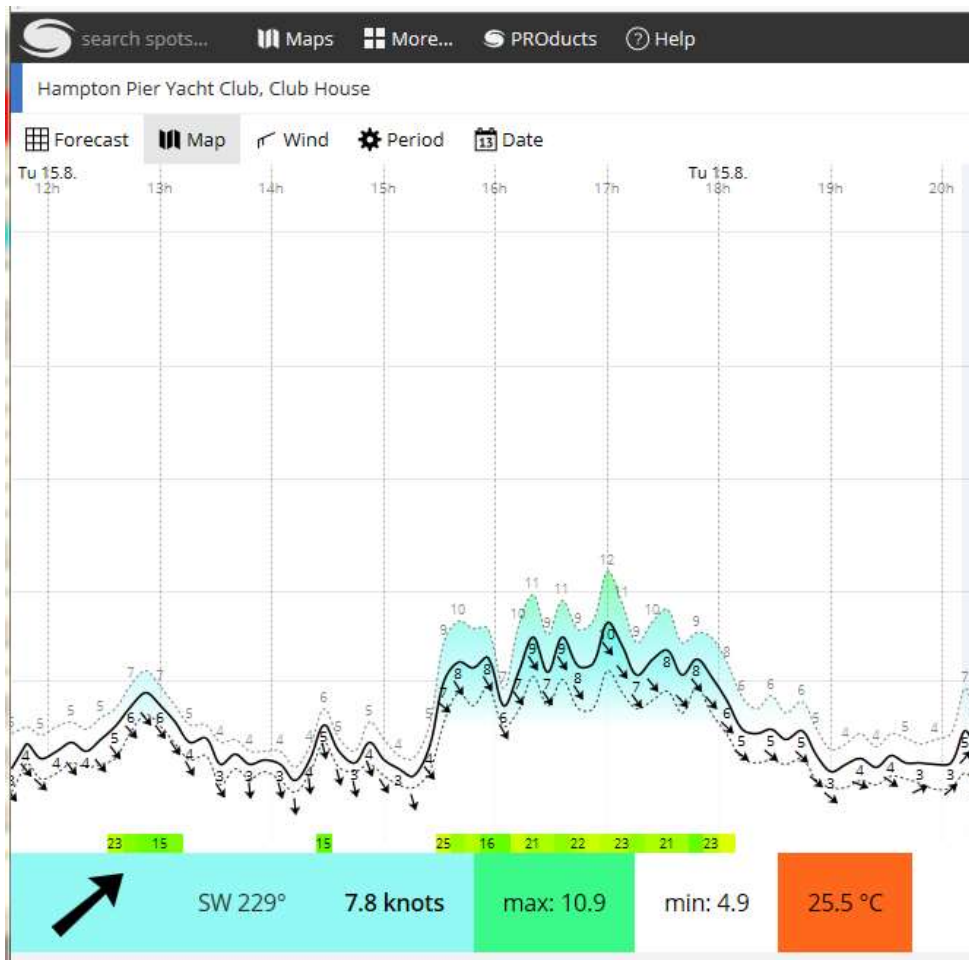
search spots... Maps More... PROducts Help

Hampton Pier Yacht Club, Club House

Forecast Map Wind Period 13 Date

Tu 15.8.
12h 13h 14h 15h 16h 17h
Tu 15.8.
18h 19h 20h

12
11 11
10 10 10 9
9 9 9 9 9 8
7 7 8 8 8 8 10 8
5 5 5 6 6 6 5 5 5 7 7 7 7 7 6 6 6 6 5 5 5 4 4 4 4 4 4 4 4 4 4 4 5 4 4 4 4 4 3 3 3 3 3 3 3 3 3 3 3 5 5 5 5 3 4 4 4 4 7

23 15 15 25 16 21 22 23 21 23

SW 229° 7.8 knots max: 10.9 min: 4.9 25.5 °C